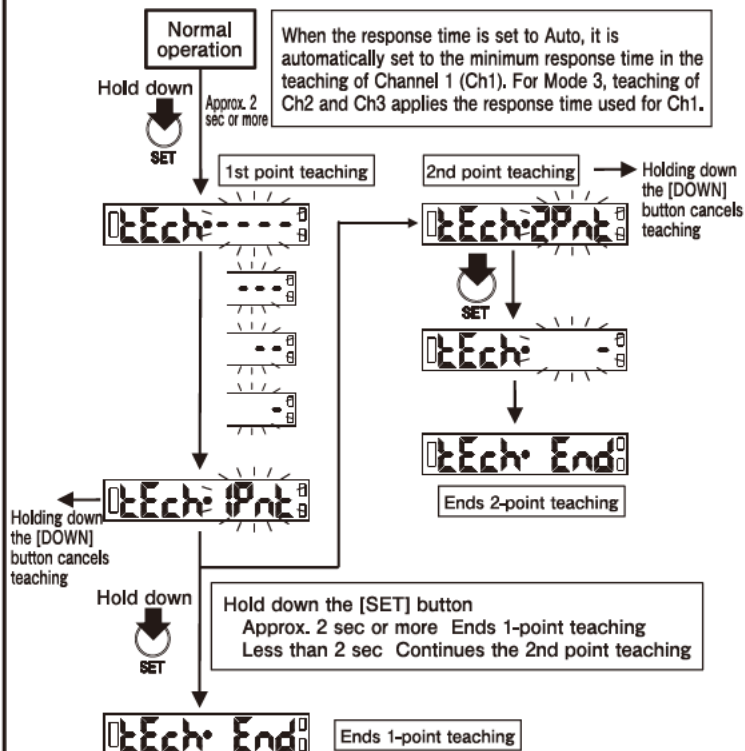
Normal operation

When the response time is set to Auto, it is automatically set to the minimum response time in the teaching of Channel 1 (Ch1). For Mode 3, teaching of Ch2 and Ch3 applies the response time used for Ch1.

Hold down

Approx. 2 sec or more

SET

1st point teaching

tEch ----

---

--

-

tEch 1Pnt

Holding down the [DOWN] button cancels teaching

2nd point teaching

Holding down the [DOWN] button cancels teaching

tEch 2Pnt

SET

tEch -

tEch End

Ends 2-point teaching

Hold down

SET

Hold down the [SET] button
Approx. 2 sec or more Ends 1-point teaching
Less than 2 sec Continues the 2nd point teaching

tEch End

Ends 1-point teaching